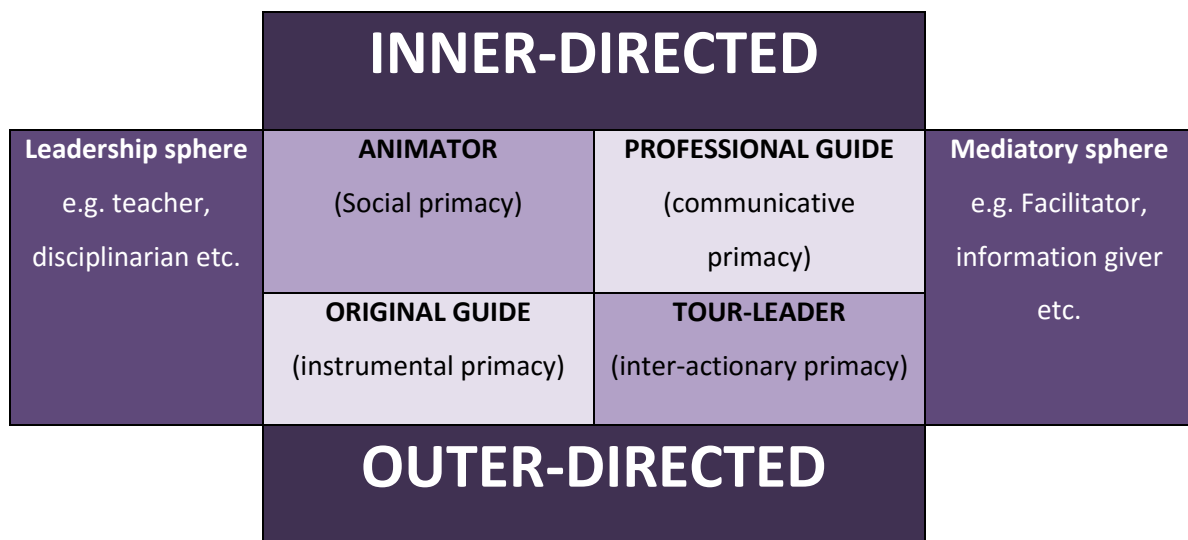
INNER-DIRECTED

| Leadership sphere e.g. teacher, disciplinarian etc. | ANIMATOR (Social primacy) | PROFESSIONAL GUIDE (communicative primacy) | Mediatory sphere e.g. Facilitator, information giver etc. |
|---|---|---|---|
| | ORIGINAL GUIDE (instrumental primacy) | TOUR-LEADER (inter-actionary primacy) | |

OUTER-DIRECTED